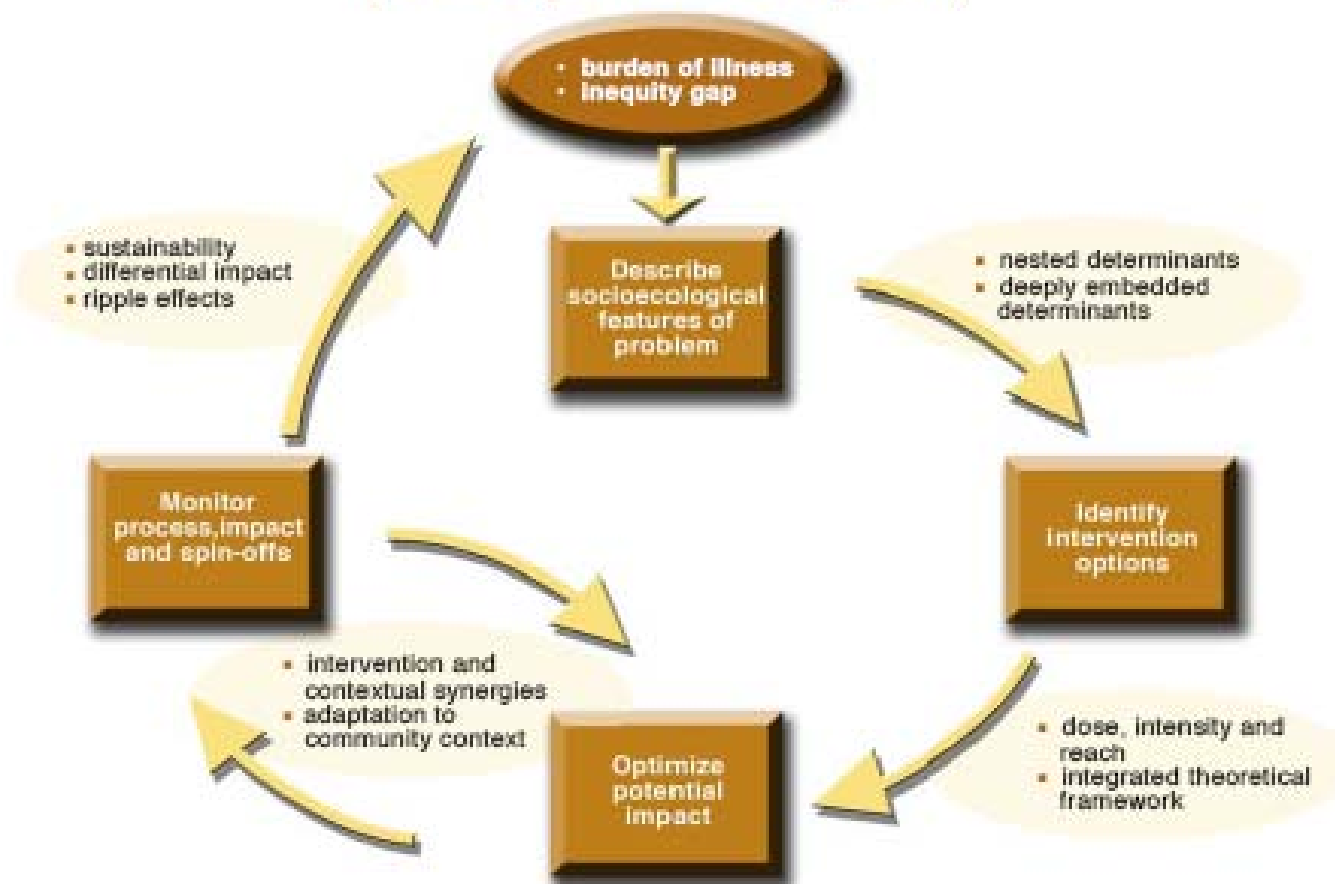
- burden of illness
- inequity gap

Describe socioecological features of problem

- nested determinants
- deeply embedded determinants

Identify intervention options

- dose, intensity and reach
- integrated theoretical framework

Optimize potential impact

- intervention and contextual synergies
- adaptation to community context

Monitor process,impact and spin-offs

- sustainability
- differential impact
- ripple effects